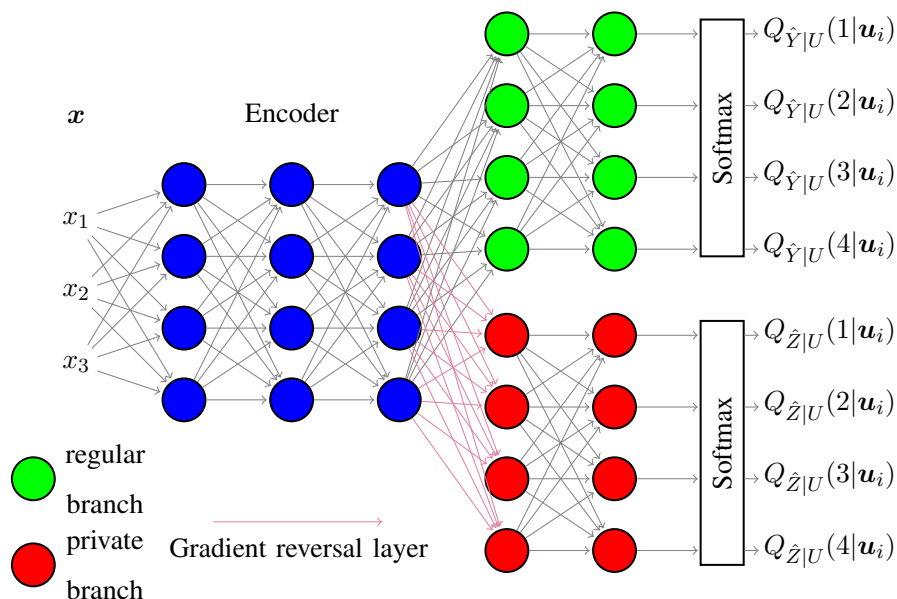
$\boldsymbol{x}$

Encoder

$x_1$

$x_2$

$x_3$

Softmax

$Q_{\hat{Y}|U}(1|\boldsymbol{u}_i)$

$Q_{\hat{Y}|U}(2|\boldsymbol{u}_i)$

$Q_{\hat{Y}|U}(3|\boldsymbol{u}_i)$

$Q_{\hat{Y}|U}(4|\boldsymbol{u}_i)$

Softmax

$Q_{\hat{Z}|U}(1|\boldsymbol{u}_i)$

$Q_{\hat{Z}|U}(2|\boldsymbol{u}_i)$

$Q_{\hat{Z}|U}(3|\boldsymbol{u}_i)$

$Q_{\hat{Z}|U}(4|\boldsymbol{u}_i)$

regular branch

private branch

Gradient reversal layer